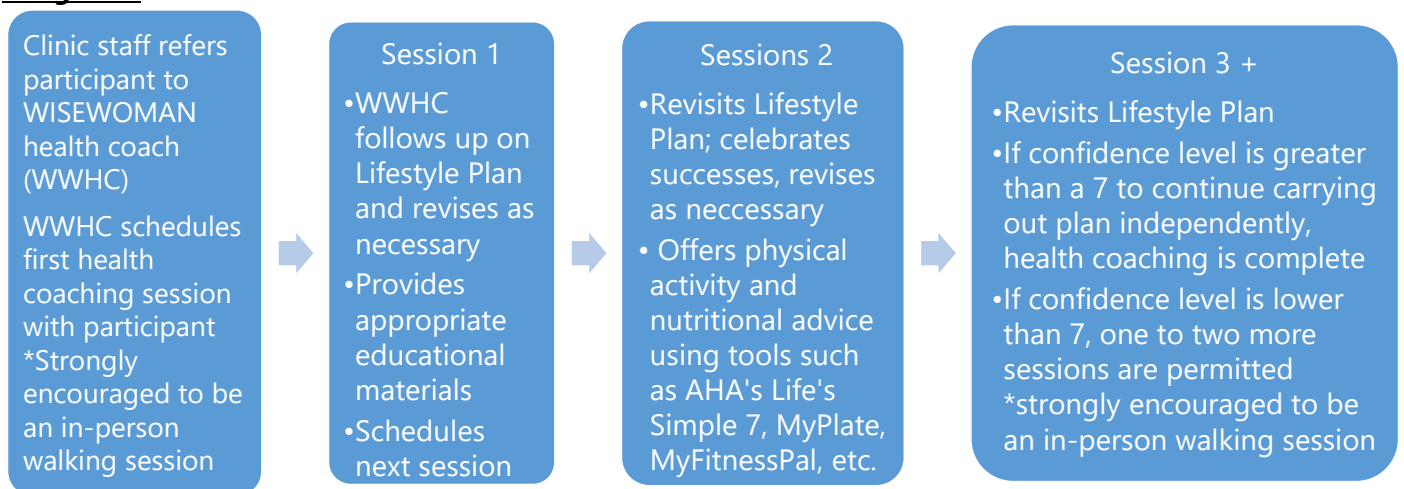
Clinic staff refers participant to WISEWOMAN health coach (WWHC)

WWHC schedules first health coaching session with participant *Strongly encouraged to be an in-person walking session

Session 1

•WWHC follows up on Lifestyle Plan and revises as necessary

•Provides appropriate educational materials

•Schedules next session

Sessions 2

•Revisits Lifestyle Plan; celebrates successes, revises as neccessary

• Offers physical activity and nutritional advice using tools such as AHA's Life's Simple 7, MyPlate, MyFitnessPal, etc.

Session 3 +

•Revisits Lifestyle Plan

•If confidence level is greater than a 7 to continue carrying out plan independently, health coaching is complete

•If confidence level is lower than 7, one to two more sessions are permitted *strongly encouraged to be an in-person walking session